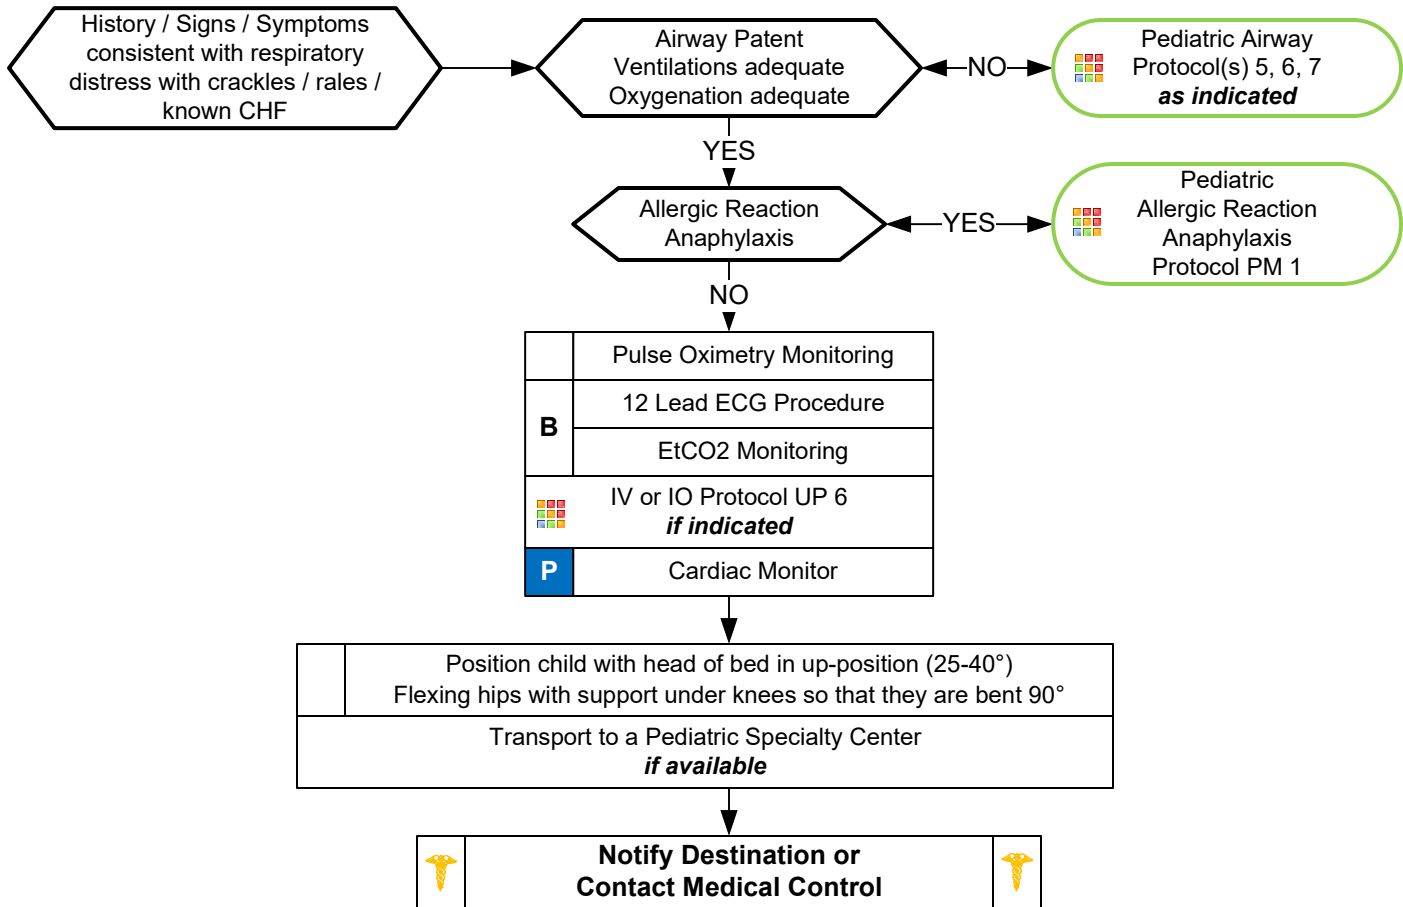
History / Signs / Symptoms consistent with respiratory distress with crackles / rales / known CHF

Airway Patent
Ventilations adequate
Oxygenation adequate

NO

Pediatric Airway Protocol(s) 5, 6, 7
***as indicated***

YES

Allergic Reaction
Anaphylaxis

YES

Pediatric
Allergic Reaction
Anaphylaxis
Protocol PM 1

NO

Pulse Oximetry Monitoring

B

12 Lead ECG Procedure

EtCO2 Monitoring

IV or IO Protocol UP 6
***if indicated***

P

Cardiac Monitor

Position child with head of bed in up-position (25-40°)
Flexing hips with support under knees so that they are bent 90°

Transport to a Pediatric Specialty Center
***if available***

**Notify Destination or Contact Medical Control**